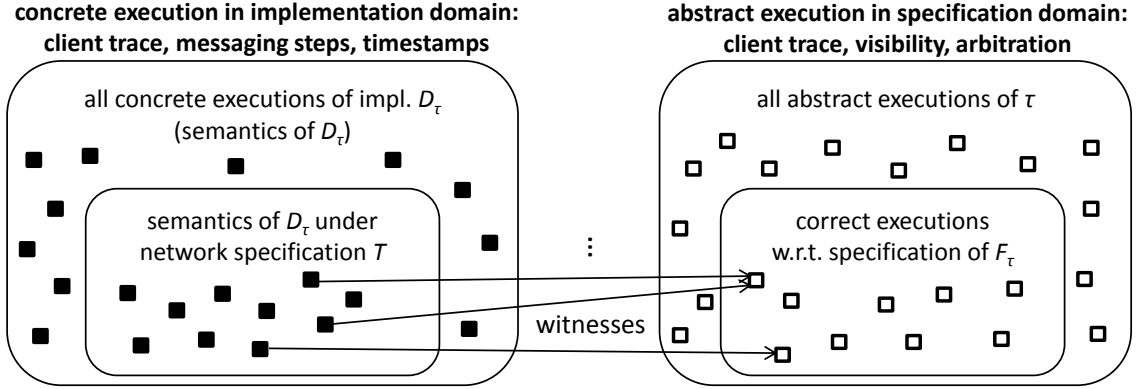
**concrete execution in implementation domain: client trace, messaging steps, timestamps**

all concrete executions of impl. $D_\tau$ (semantics of $D_\tau$)

semantics of $D_\tau$ under network specification $T$

**abstract execution in specification domain: client trace, visibility, arbitration**

all abstract executions of $\tau$

correct executions w.r.t. specification of $F_\tau$

⋮

witnesses